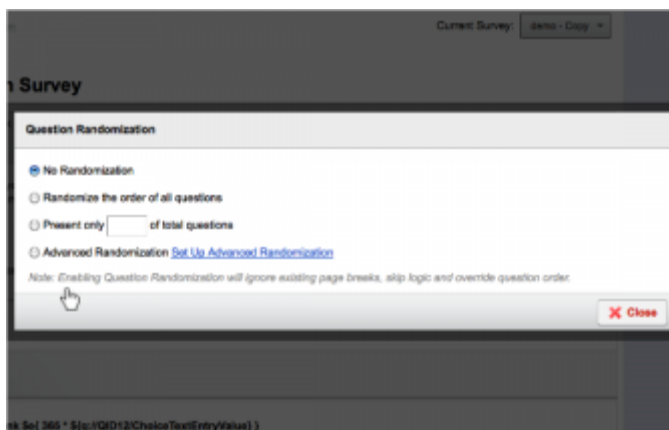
Current Survey: demo - Copy

n Survey

Question Randomization

No Randomization

Randomize the order of all questions

Present only [ ] of total questions

Advanced Randomization Set Up Advanced Randomization

Note: Enabling Question Randomization will ignore existing page breaks, skip logic and override question order.

Close

k $e{ 365 * ${q://QID12/ChoiceTextEntryValue} }